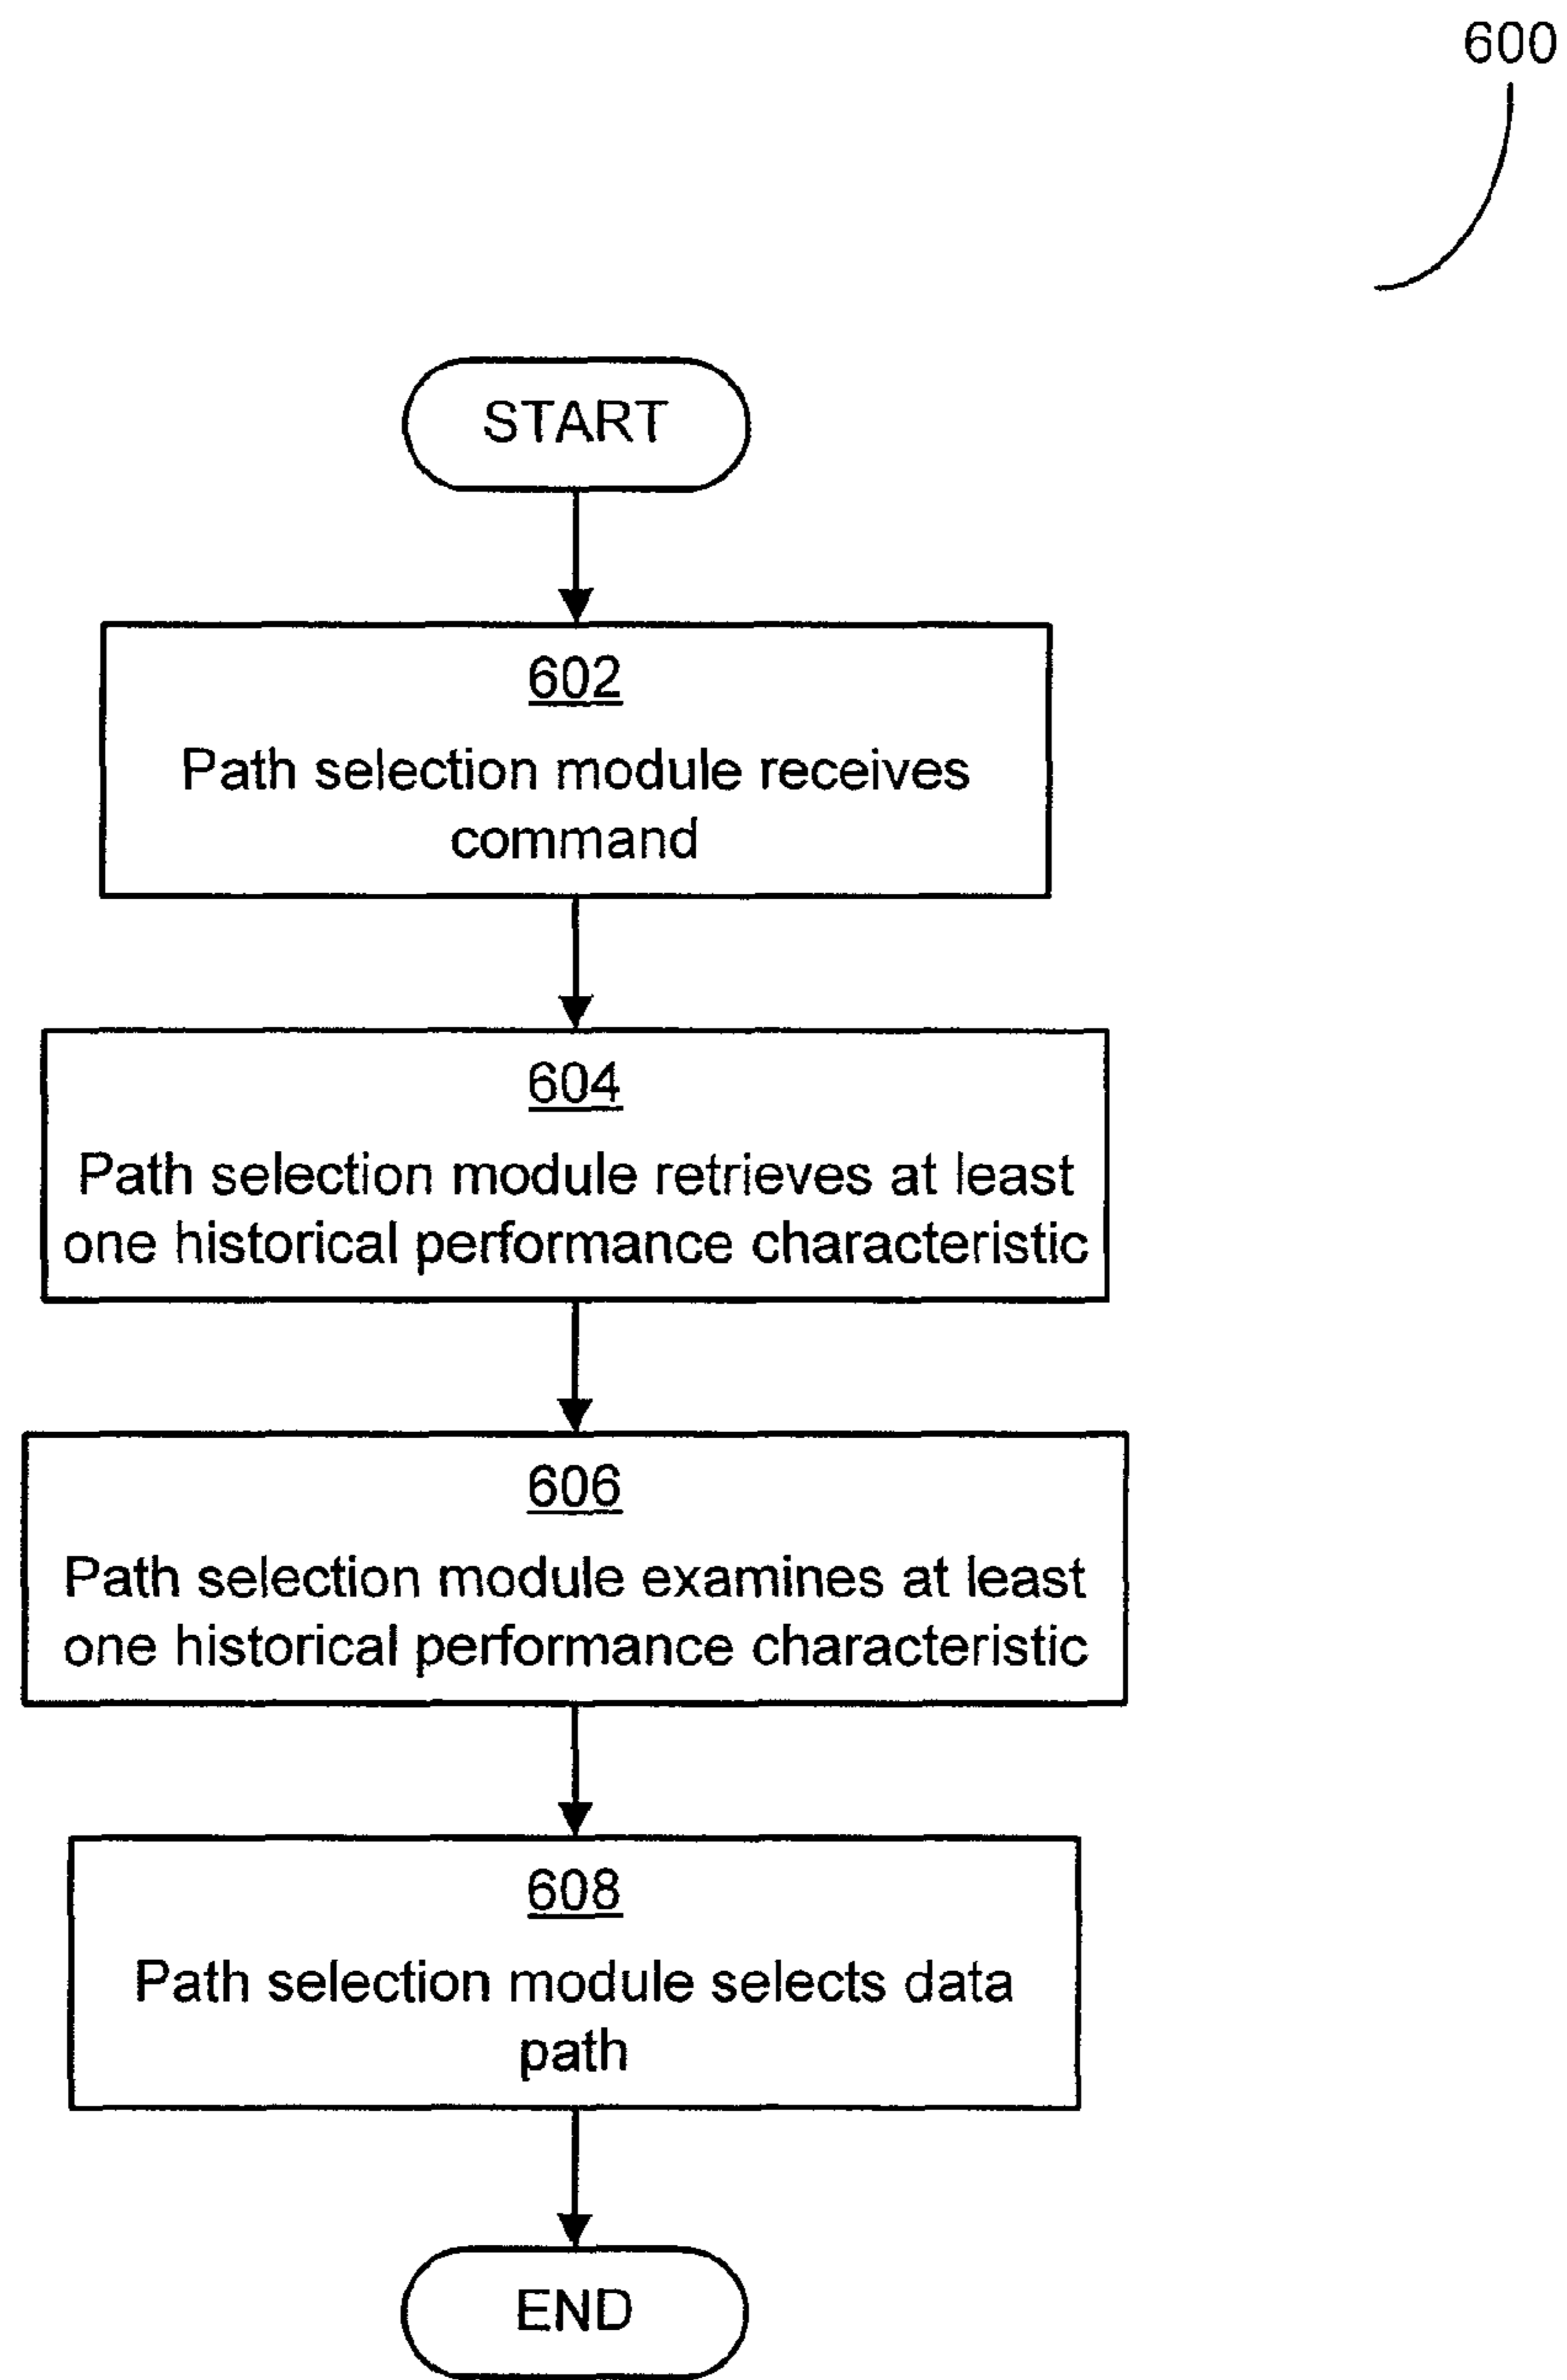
600

START

602
Path selection module receives command

604
Path selection module retrieves at least one historical performance characteristic

606
Path selection module examines at least one historical performance characteristic

608
Path selection module selects data path

END